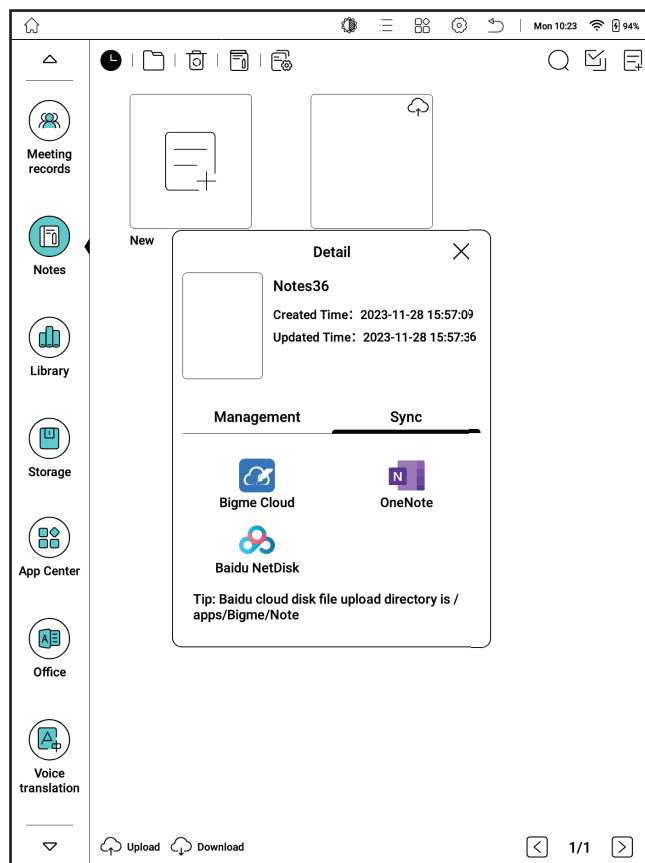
Mon 10:23 94%

Meeting records

Notes

Library

Storage

App Center

Office

Voice translation

New

Detail

Notes36

Created Time: 2023-11-28 15:57:09

Updated Time: 2023-11-28 15:57:36

Management

Sync

Bigme Cloud

OneNote

Baidu NetDisk

Tip: Baidu cloud disk file upload directory is /apps/Bigme/Note

Upload

Download

1/1